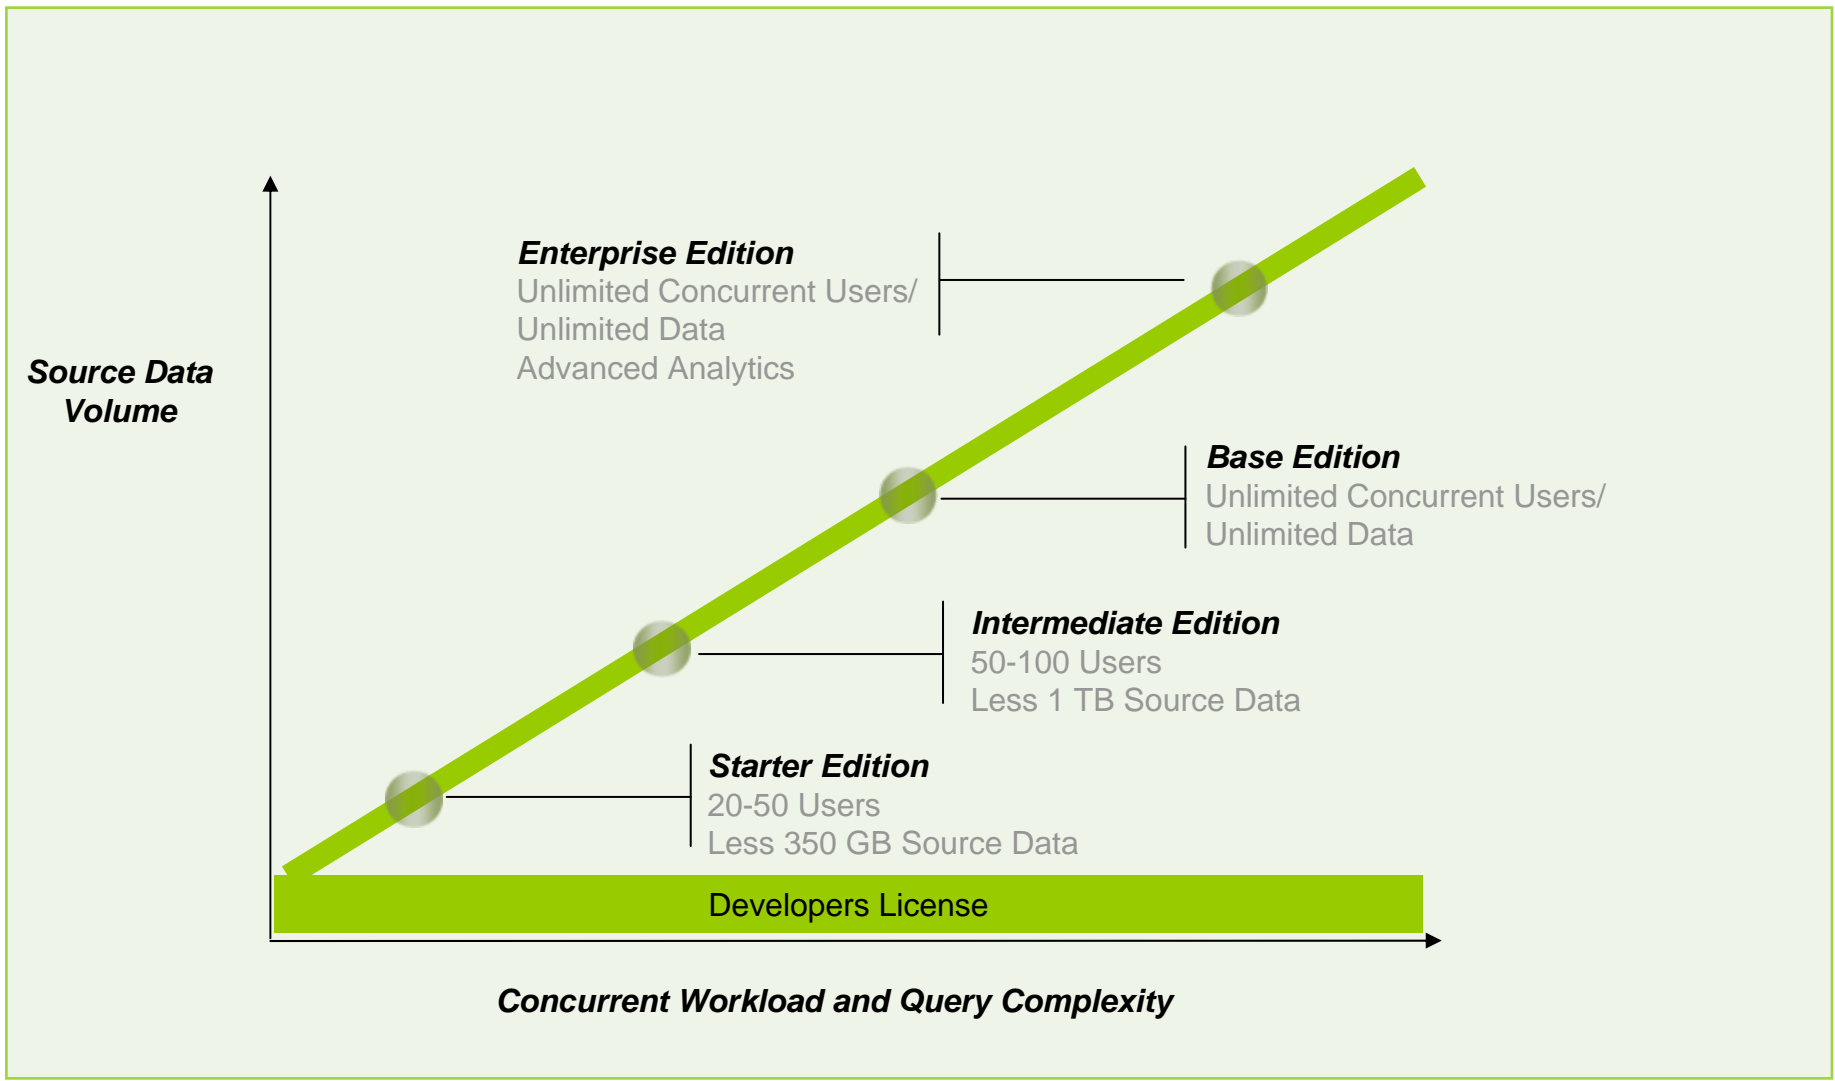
Source Data Volume

Enterprise Edition
Unlimited Concurrent Users/
Unlimited Data
Advanced Analytics

Base Edition
Unlimited Concurrent Users/
Unlimited Data

Intermediate Edition
50-100 Users
Less 1 TB Source Data

Starter Edition
20-50 Users
Less 350 GB Source Data

Developers License

Concurrent Workload and Query Complexity